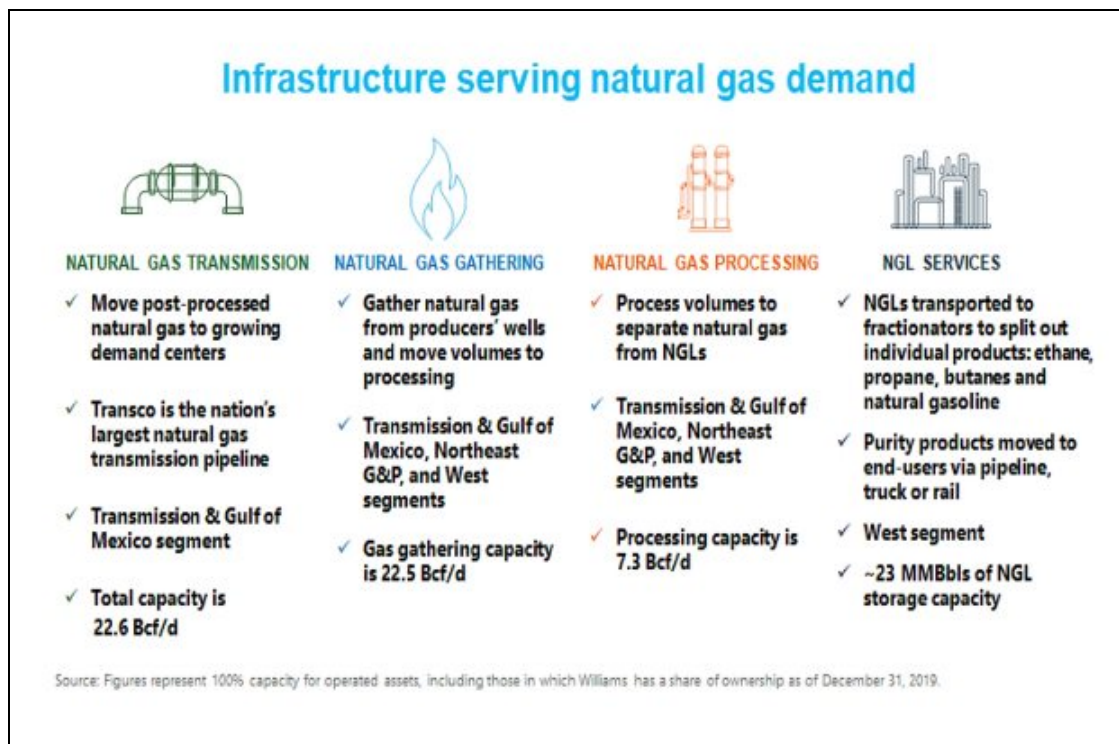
Infrastructure serving natural gas demand

NATURAL GAS TRANSMISSION

✓ Move post-processed natural gas to growing demand centers

✓ Transco is the nation's largest natural gas transmission pipeline

✓ Transmission & Gulf of Mexico segment

✓ Total capacity is 22.6 Bcf/d

NATURAL GAS GATHERING

✓ Gather natural gas from producers' wells and move volumes to processing

✓ Transmission & Gulf of Mexico, Northeast G&P, and West segments

✓ Gas gathering capacity is 22.5 Bcf/d

NATURAL GAS PROCESSING

✓ Process volumes to separate natural gas from NGLs

✓ Transmission & Gulf of Mexico, Northeast G&P, and West segments

✓ Processing capacity is 7.3 Bcf/d

NGL SERVICES

✓ NGLs transported to fractionators to split out individual products: ethane, propane, butanes and natural gasoline

✓ Purity products moved to end-users via pipeline, truck or rail

✓ West segment

✓ ~23 MMBbls of NGL storage capacity

Source: Figures represent 100% capacity for operated assets, including those in which Williams has a share of ownership as of December 31, 2019.